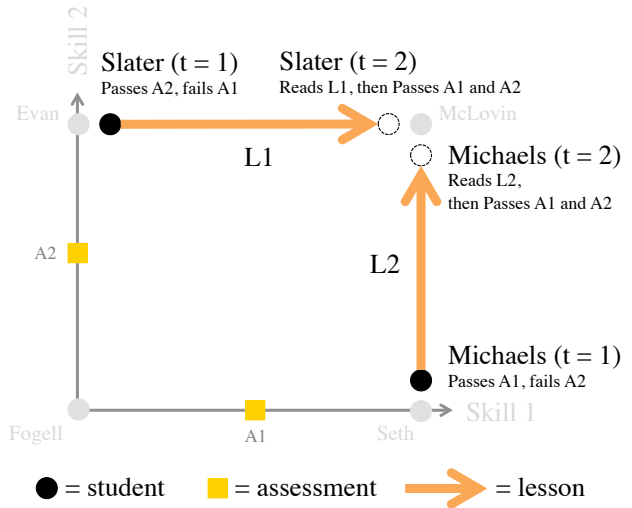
Skill 2

Slater (t = 1)
Passes A2, fails A1

Slater (t = 2)
Reads L1, then Passes A1 and A2

Evan

McLovin

L1

Michaels (t = 2)
Reads L2, then Passes A1 and A2

A2

L2

Michaels (t = 1)
Passes A1, fails A2

Skill 1

Fogell

A1

Seth

= student = assessment = lesson